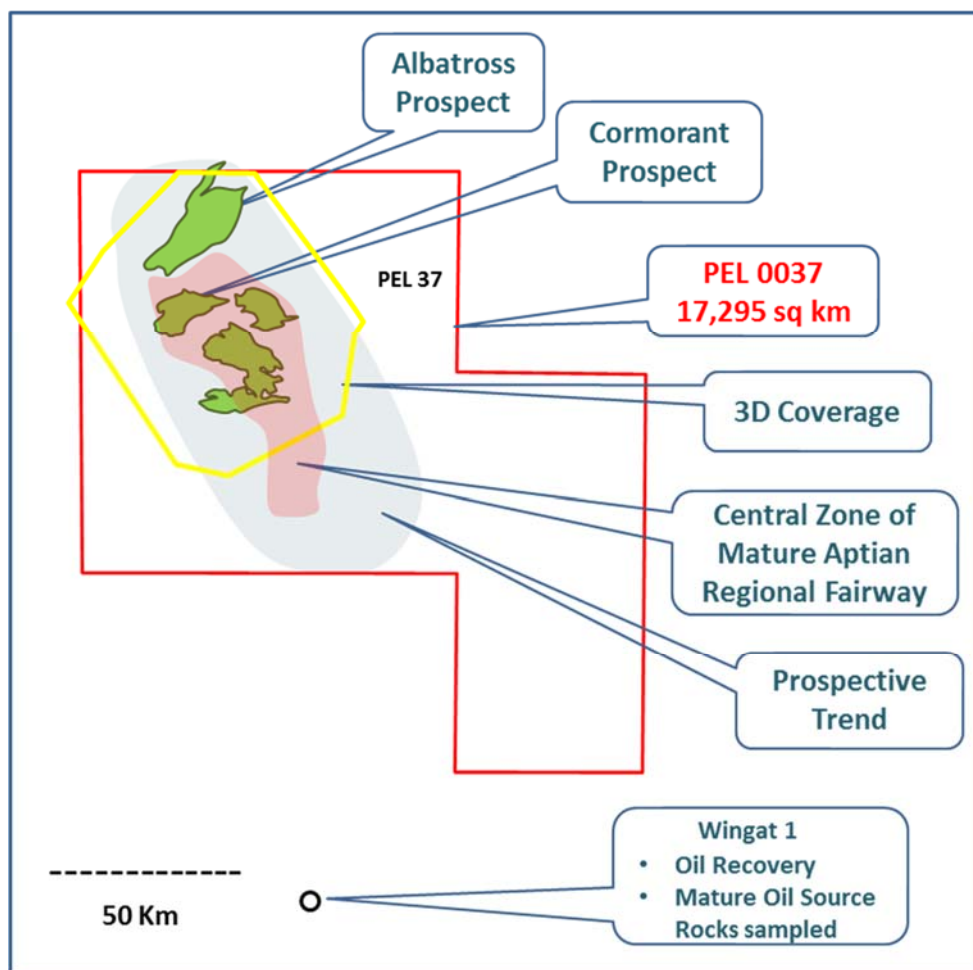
Albatross Prospect

Cormorant Prospect

PEL 37

PEL 0037
17,295 sq km

3D Coverage

Central Zone of Mature Aptian Regional Fairway

Prospective Trend

50 Km

Wingat 1
• Oil Recovery
• Mature Oil Source Rocks sampled